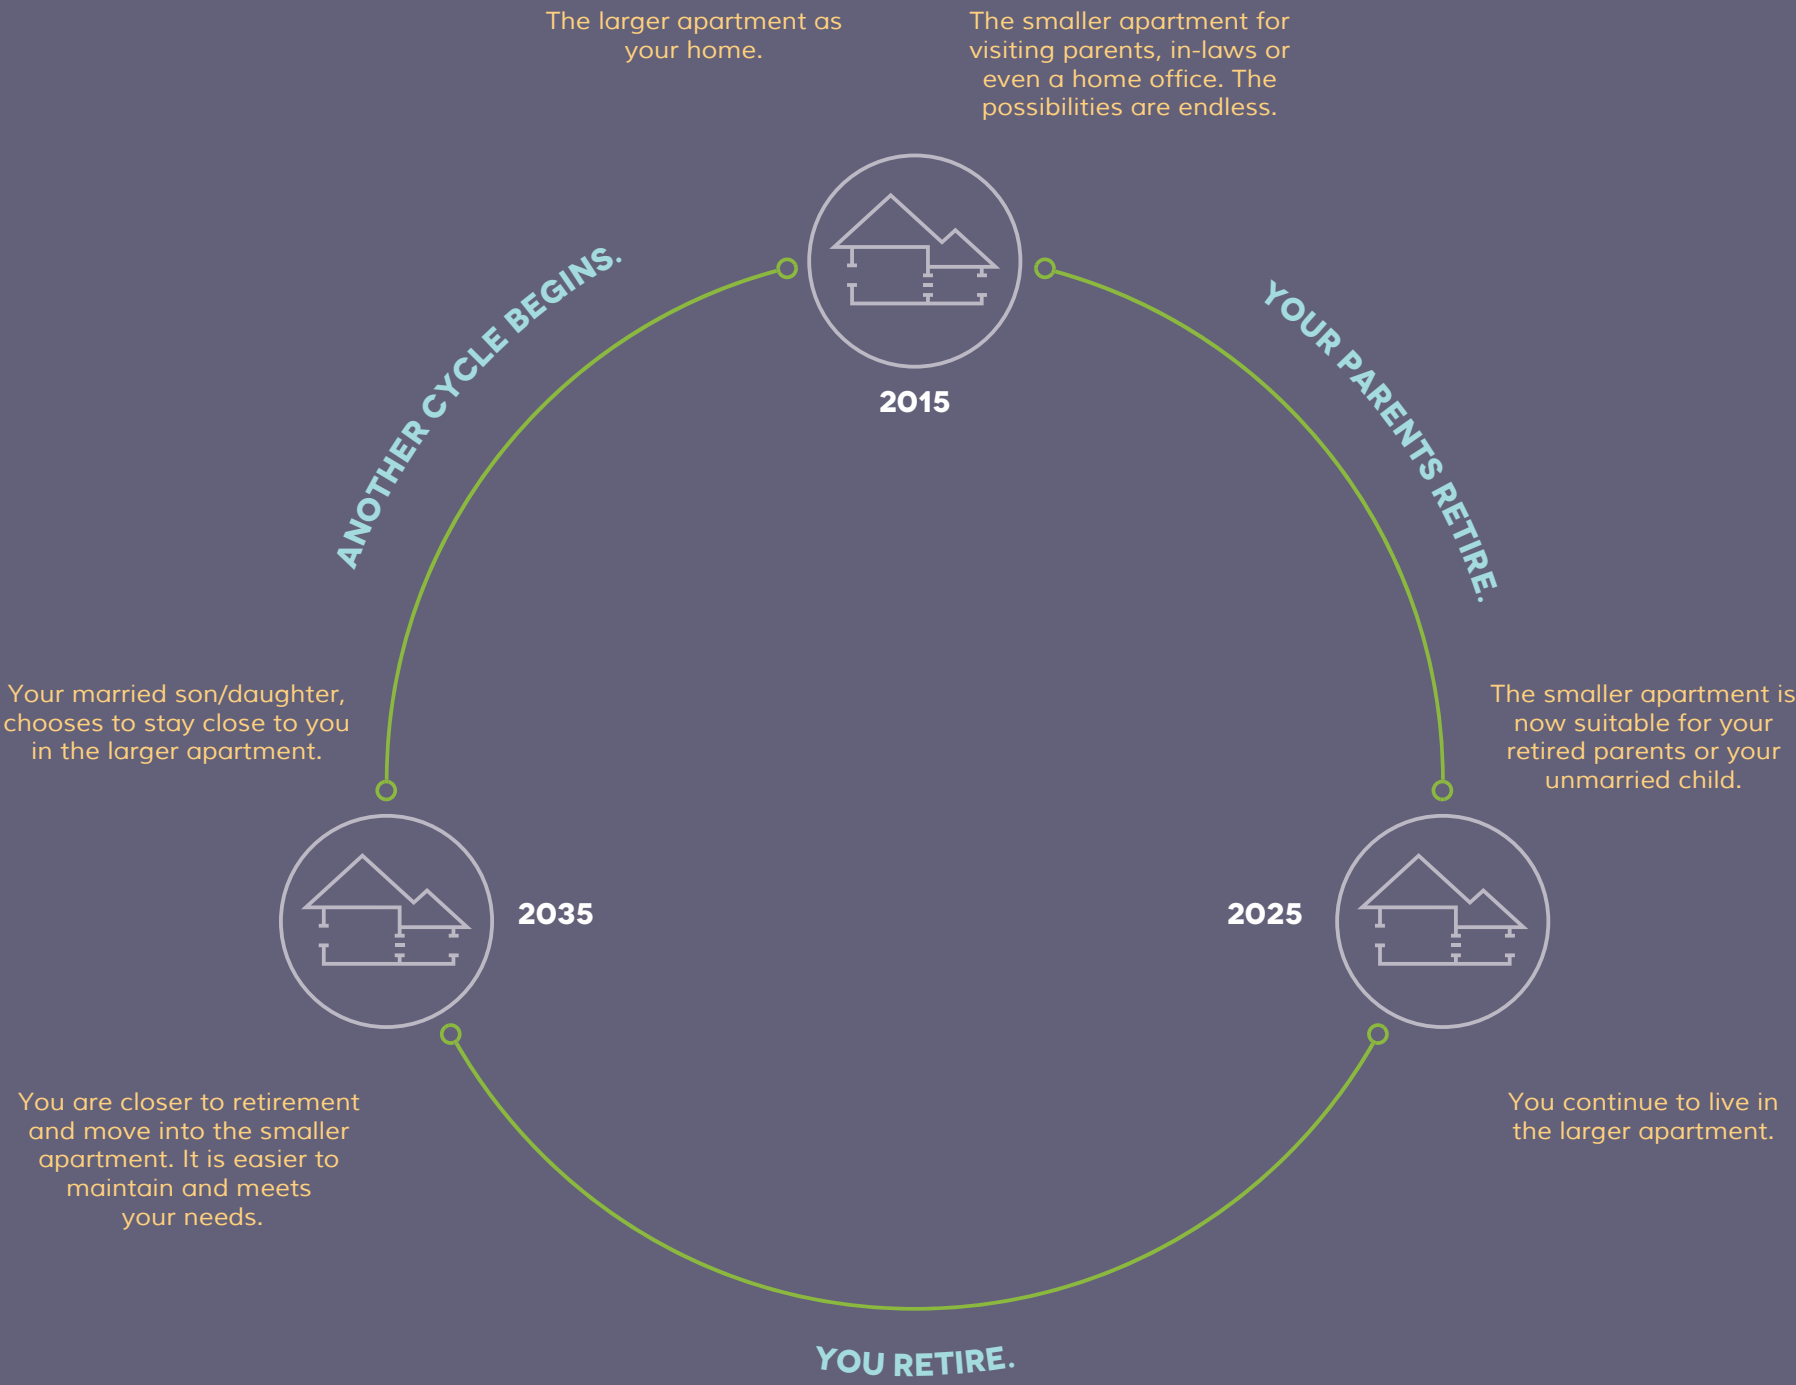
The larger apartment as your home.

The smaller apartment for visiting parents, in-laws or even a home office. The possibilities are endless.

2015

YOUR PARENTS RETIRE.

The smaller apartment is now suitable for your retired parents or your unmarried child.

2025

You continue to live in the larger apartment.

YOU RETIRE.

You are closer to retirement and move into the smaller apartment. It is easier to maintain and meets your needs.

2035

Your married son/daughter, chooses to stay close to you in the larger apartment.

ANOTHER CYCLE BEGINS.